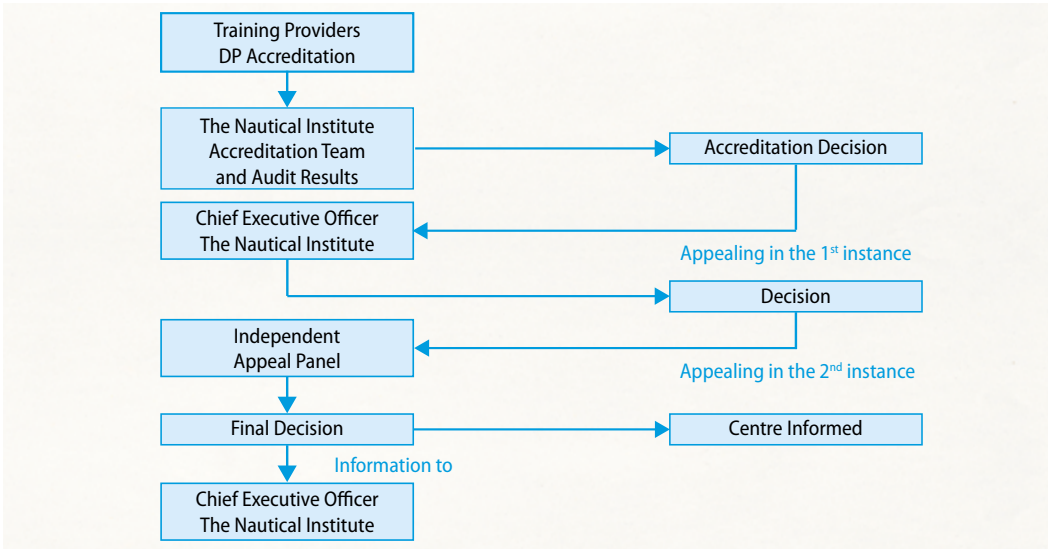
Training Providers
DP Accreditation

The Nautical Institute
Accreditation Team
and Audit Results

Accreditation Decision

Chief Executive Officer
The Nautical Institute

Appealing in the 1$^{st}$ instance

Decision

Independent
Appeal Panel

Appealing in the 2$^{nd}$ instance

Final Decision

Centre Informed

Information to

Chief Executive Officer
The Nautical Institute